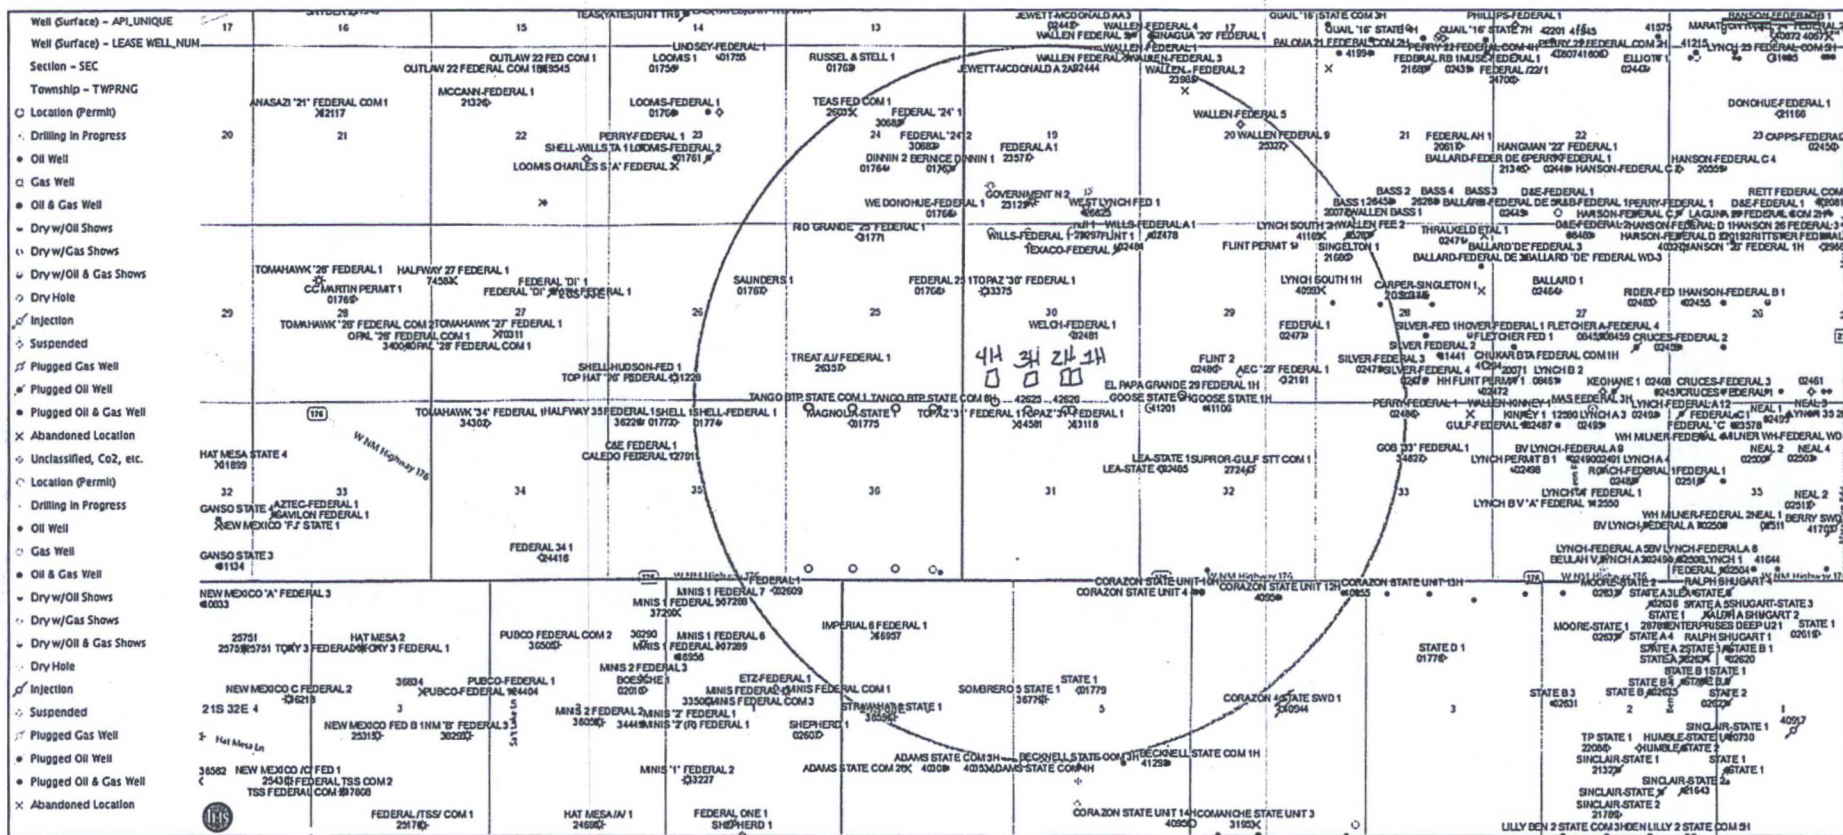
Well (Surface) - API_UNIQUE
Well (Surface) - LEASE WELL_NUM
Section - SEC
Township - TWPRNG
Location (Permit)
Drilling In Progress
Oil Well
Gas Well
Oil & Gas Well
Dry w/Oil Shows
Dry w/Gas Shows
Dry w/Oil & Gas Shows
Dry Hole
Injection
Suspended
Plugged Gas Well
Plugged Oil Well
Plugged Oil & Gas Well
Abandoned Location
Unclassified, Co2, etc.
Location (Permit)
Drilling In Progress
Oil Well
Gas Well
Oil & Gas Well
Dry w/Oil Shows
Dry w/Gas Shows
Dry w/Oil & Gas Shows
Dry Hole
Injection
Suspended
Plugged Gas Well
Plugged Oil Well
Plugged Oil & Gas Well
Abandoned Location

17 16 15 14 13 17
20 21 22 23 24 19 20 21 22 23
29 28 27 26 25 30 29 28 27 26
32 33 34 35 36 31 32 33 35
21S 32E 4 3 2 1 6 5 4 3 2 1

OUTLAW 22 FED COM 1
OUTLAW 22 FEDERAL COM 1
LINDSEY-FEDERAL 1
LOOMIS 1
RUSSEL & STELL 1
JEWETT-MCDONALD A 2
WALLEN FEDERAL 3
WALLEN FEDERAL 4
WALLEN FEDERAL 2
NAGUA "20" FEDERAL 1
PALOMA 21 FEDERAL COM 2H
QUAIL "16" STATE COM 3H
QUAIL "16" STATE 7H
PHILLIPS-FEDERAL 1
PERRY 22 FEDERAL COM 2H
LYNCH 23 FEDERAL COM 5H
HANSON FEDERAL B 1
MARATHON
ANASAZI "21" FEDERAL COM 1
MCCANN-FEDERAL 1
LOOMIS-FEDERAL 1
TEAS FED COM 1
FEDERAL "24" 1
WALLEN FEDERAL 5
DONOHUE-FEDERAL 1
PERRY-FEDERAL 1
SHELL-WILLS TA 1
LOOMIS-FEDERAL 2
LOOMIS CHARLES S "A" FEDERAL
FEDERAL "24" 2
DINNIN 2 BERNICE DINNIN 1
FEDERAL A 1
20 WALLEN FEDERAL 9
FEDERAL AH 1
HANGMAN "22" FEDERAL 1
BALLARD-FEDER DE GPERR FEDERAL 1
HANSON-FEDERAL C 4
23 CAPPS-FEDERAL
GOVERNMENT N 2
WEST LYNCH FED 1
WE DONOHUE-FEDERAL 1
BASS 2 BASS 4 BASS 3
D&E-FEDERAL 1
REIT FEDERAL COM
RIO GRANDE "25" FEDERAL 1
WILLS-FEDERAL A 1
WILLS-FEDERAL 1
TEXACO-FEDERAL
LYNCH SOUTH 2H
WALLEN FEE 2
THRALKELD ETAL 1
BALLARD DE FEDERAL 3
HANSON 26 FEDERAL 1H
FLINT PERMIT 1
SINGELTON 1
TOMAHAWK "28" FEDERAL 1
HALFWAY 27 FEDERAL 1
CC MARTIN PERMIT 1
FEDERAL "DI" 1
FEDERAL "DI" 2
SAUNDERS 1
FEDERAL 25 1
TOPAZ "30" FEDERAL 1
LYNCH SOUTH 1H
CARPER-SINGLETON 1
BALLARD 1
RIDER-FED 1
HANSON-FEDERAL B 1
TOMAHAWK "28" FEDERAL COM 2
TOMAHAWK "27" FEDERAL 1
OPAL "28" FEDERAL COM 1
"28" FEDERAL COM 1
WELCH-FEDERAL 1
FEDERAL 1
SILVER-FED 1
HOVER FEDERAL 1
FLETCHER A-FEDERAL 4
FLETCHER FED 1
CRUCES-FEDERAL 2
SILVER FEDERAL 2
TREAT AJ FEDERAL 1
4H 3H 2H 1H
FLINT 2
AEC "29" FEDERAL 1
SILVER-FEDERAL 3
SILVER-FEDERAL 4
CHUKAR BTA FEDERAL COM 1H
LYNCH B 2
SHELL-HUDSON-FED 1
TOP HAT "26" FEDERAL
EL PAPA GRANDE 29 FEDERAL 1H
HH FLINT PERMIT 1
KEOHANE 1
CRUCES-FEDERAL 3
TANGO BTP STATE COM 1
TANGO BTP STATE COM 6H
GOOSE STATE 2H
GOOSE STATE 1H
PERRY-FEDERAL 1
WALLEN-KINNEY 1
KINNEY 1
LYNCH A 3
MAS FEDERAL 1H
LYNCH-FEDERAL A 12
NEAL 1
LYNCH 35 2H
TOMAHAWK "34" FEDERAL 1
HALFWAY 35 FEDERAL 1
SHELL 1
SHELL-FEDERAL 1
MAGNOLIA-STATE
TOPAZ "31" FEDERAL 1
TOPAZ "31" FEDERAL 1
GULF-FEDERAL
FEDERAL "C"
WH MILNER-FEDERAL
MILNER WH-FEDERAL WD
W NM Highway 176
HAT MESA STATE 4
C&E FEDERAL 1
CALEDO FEDERAL
LEA-STATE 1
SUPROR-GULF STT COM 1
LEA-STATE
GOB "33" FEDERAL 1
BV LYNCH-FEDERAL A 9
LYNCH PERMIT B 1
LYNCH A 4
ROACH-FEDERAL 1
FEDERAL 1
NEAL 2
NEAL 4
GANSO STATE 1
AZTEC-FEDERAL 1
AVALON FEDERAL 1
NEW MEXICO "FJ" STATE 1
LYNCH "A" FEDERAL 1
LYNCH B V "A" FEDERAL
WH MILNER-FEDERAL 2
NEAL 1
DERRY SWD
BV LYNCH-FEDERAL A
FEDERAL 34 1
GANSO STATE 3
LYNCH-FEDERAL A 5
BV LYNCH-FEDERAL A 8
DEULAH V LYNCH A
LYNCH 1
FEDERAL
MOORE STATE 2
RALPH SHUGART
NEW MEXICO "A" FEDERAL 3
MINIS 1 FEDERAL 7
MINIS 1 FEDERAL
CORAZON STATE UNIT 10H
CORAZON STATE UNIT 4
CORAZON STATE UNIT 12H
CORAZON STATE UNIT 13H
STATE A 3
LEA STATE 8
STATE A 5
SHUGART-STATE 3
HAT MESA 2
TORY 3 FEDERAL
TORY 3 FEDERAL 1
PUBCO FEDERAL COM 2
MINIS 1 FEDERAL 6
MINIS 1 FEDERAL
IMPERIAL 6 FEDERAL 1
MOORE-STATE 1
ENTERPRISES DEEP U 21
STATE A 4
RALPH SHUGART 1
STATE 1
STATE D 1
STATE B 1
MINIS 2 FEDERAL 3
BOESCHE 1
ETZ-FEDERAL 1
MINIS FEDERAL 4
MINIS FEDERAL COM 1
MINIS FEDERAL COM 3
STRAWHAHE STATE 1
SOMBRERO 5 STATE 1
STATE 1
CORAZON 4 STATE SWD 1
STATE B 3
STATE B
STATE 2
NEW MEXICO C FEDERAL 2
PUBCO-FEDERAL 1
PUBCO-FEDERAL
MINIS 2 FEDERAL 2
MINIS "2" FEDERAL 1
MINIS "2" (R) FEDERAL 1
SHEPHERD 1
NEW MEXICO FED B 1
NM "B" FEDERAL 3
TP STATE 1
HUMBLE-STATE 1
HUMBLE STATE 2
SINCLAIR-STATE 1
Hat Mesa Ln
ADAMS STATE COM 3H
BECKNELL STATE COM 2H
BECKNELL STATE COM 1H
ADAMS STATE COM 2H
ADAMS STATE COM 4H
MINIS "1" FEDERAL 2
NEW MEXICO C FED 1
FEDERAL TSS COM 2
TSS FEDERAL COM
SINCLAIR-STATE
SINCLAIR-STATE 2
FEDERAL TSS COM 1
HAT MESA 1
FEDERAL ONE 1
SHEPHERD 1
CORAZON STATE UNIT 14H
COMANCHE STATE UNIT 3
LILLY DEN 2 STATE COM 3H
DEN LILLY 2 STATE COM 5H
IHS